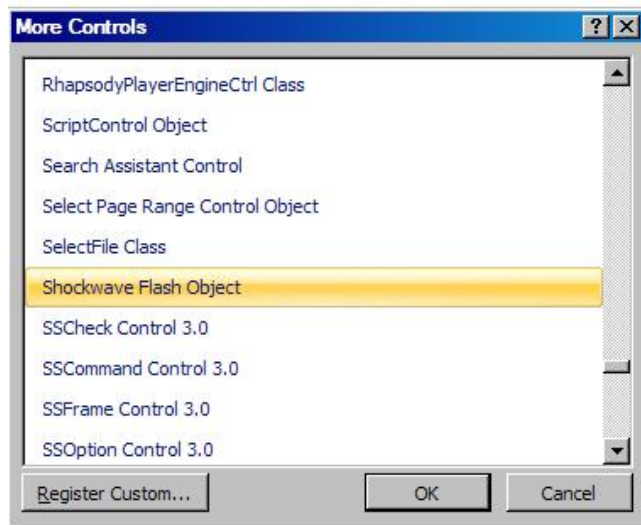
More Controls

?

RhapsodyPlayerEngineCtrl Class
ScriptControl Object
Search Assistant Control
Select Page Range Control Object
SelectFile Class
Shockwave Flash Object
SSCheck Control 3.0
SSCommand Control 3.0
SSFrame Control 3.0
SSOption Control 3.0

Register Custom...
OK
Cancel